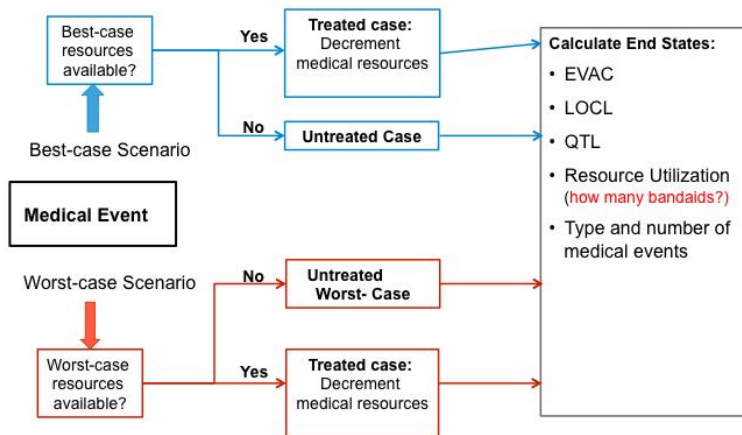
Best-case resources available?

Yes

Treated case: Decrement medical resources

No

Untreated Case

Best-case Scenario

Medical Event

Worst-case Scenario

No

Untreated Worst- Case

Worst-case resources available?

Yes

Treated case: Decrement medical resources

Calculate End States:

- EVAC
- LOCL
- QTL
- Resource Utilization (how many bandaids?)
- Type and number of medical events